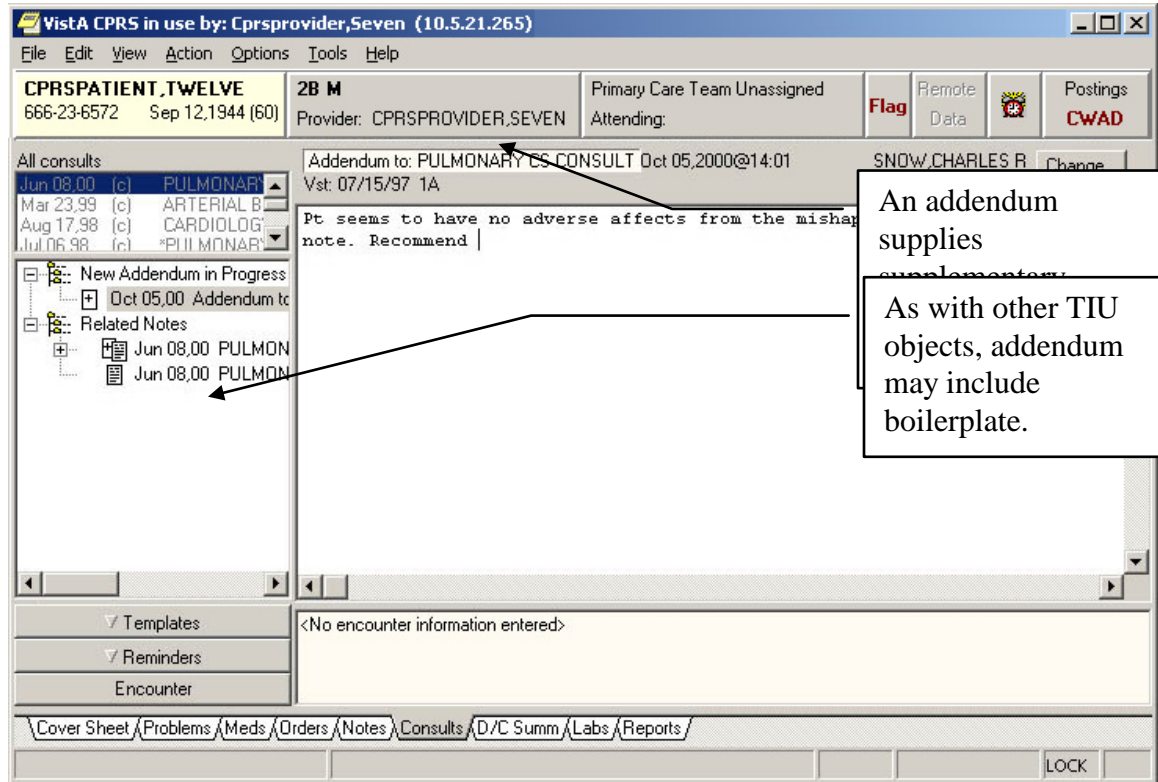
VistA CPRS in use by: Cprsprovider,Seven (10.5.21.265)

File Edit View Action Options Tools Help

CPRSPATIENT,TWELVE
666-23-6572 Sep 12,1944 (60)

2B M
Provider: CPRSPROVIDER,SEVEN

Primary Care Team Unassigned
Attending:

Flag

Remote Data

Postings
CWAD

All consults

| Jun 08,00 | (c) | PULMONARY |
|---|---|---|
| Mar 23,99 | (c) | ARTERIAL B |
| Aug 17,98 | (c) | CARDIOLOG |
| Jul 06,98 | (c) | *PULMONARY |

New Addendum in Progress
Oct 05,00 Addendum to
Related Notes
Jun 08,00 PULMON
Jun 08,00 PULMON

Addendum to: PULMONARY CS CONSULT Oct 05,2000@14:01
Vst: 07/15/97 1A

SNOW,CHARLES R Change

Pt seems to have no adverse affects from the mishap note. Recommend

An addendum supplies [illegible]

As with other TIU objects, addendum may include boilerplate.

Templates
Reminders
Encounter

<No encounter information entered>

Cover Sheet Problems Meds Orders Notes Consults D/C Summ Labs Reports

LOCK